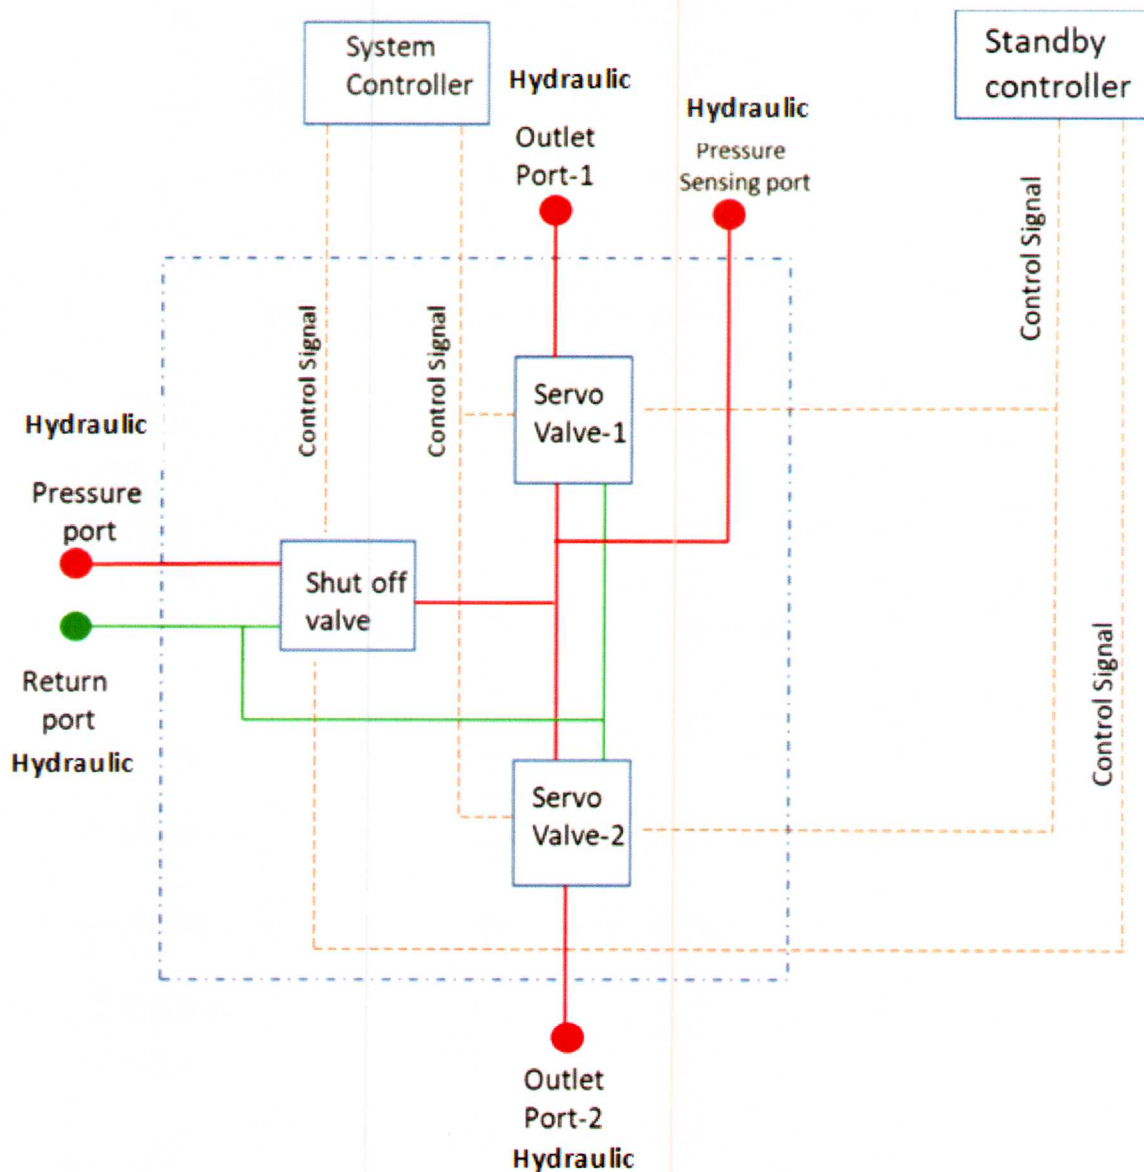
System Controller

Hydraulic

Outlet Port-1

Hydraulic

Pressure Sensing port

Standby controller

Control Signal

Control Signal

Control Signal

Hydraulic

Pressure port

Servo Valve-1

Shut off valve

Return port

Hydraulic

Servo Valve-2

Control Signal

Outlet Port-2

Hydraulic